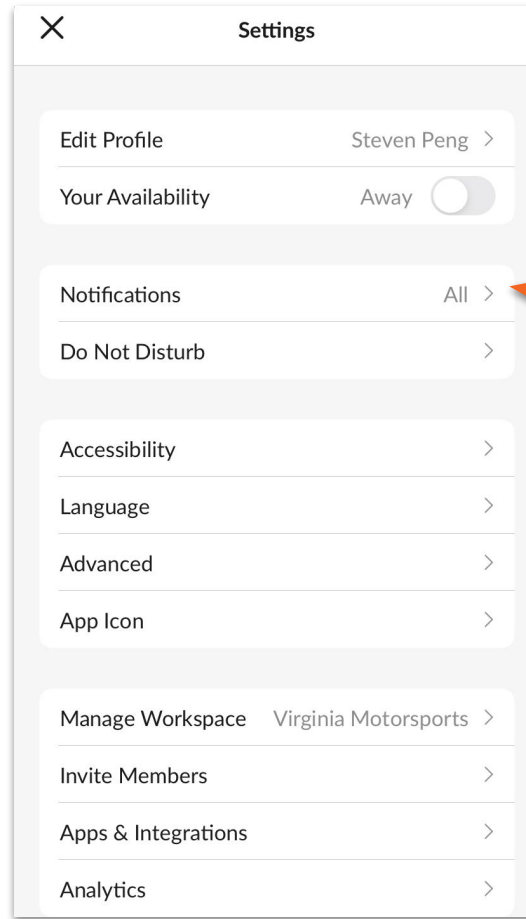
×

Settings

Edit Profile Steven Peng >

Your Availability Away

Notifications All >

Do Not Disturb >

Accessibility >

Language >

Advanced >

App Icon >

Manage Workspace Virginia Motorsports >

Invite Members >

Apps & Integrations >

Analytics >